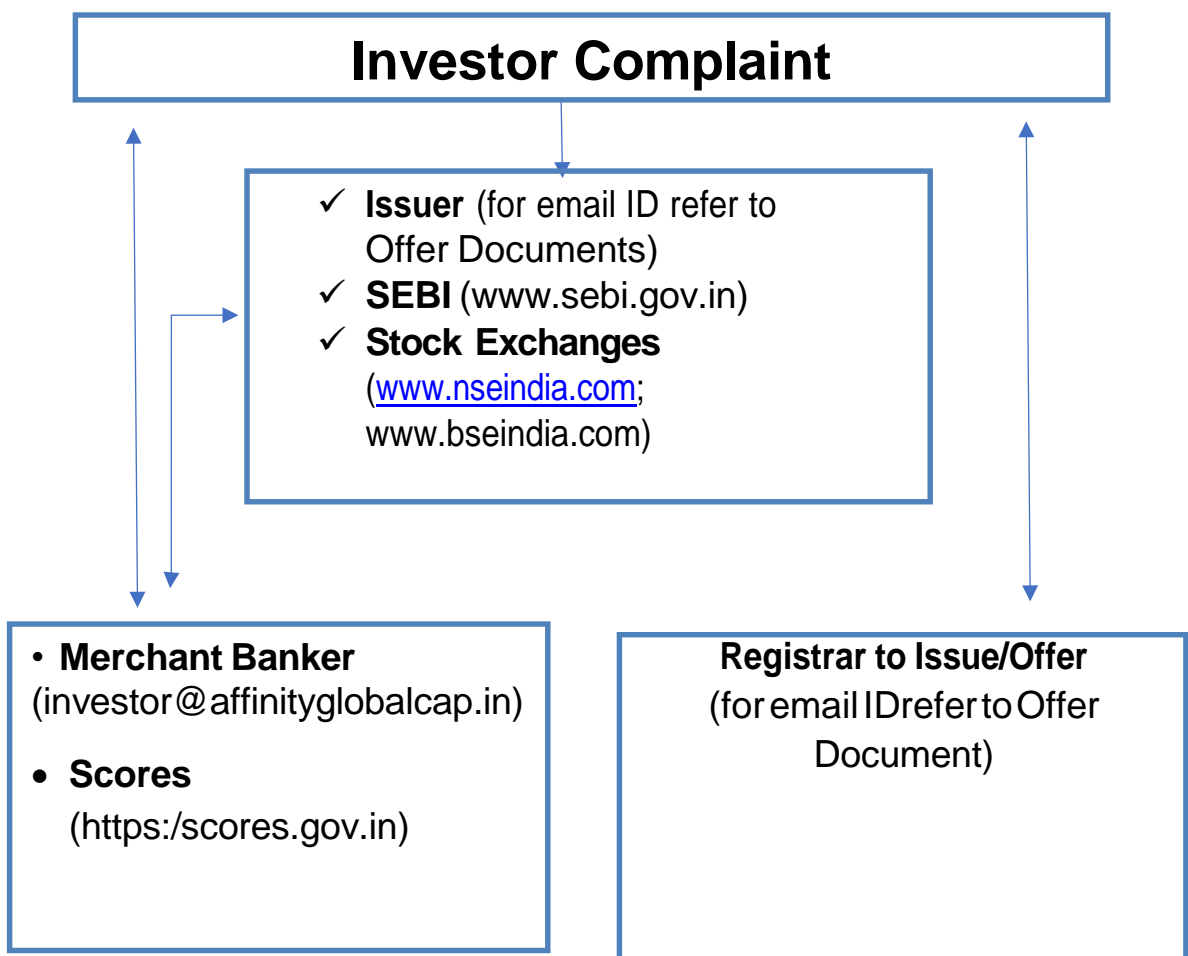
Investor Complaint

✓ **Issuer** (for email ID refer to Offer Documents)
✓ **SEBI** (www.sebi.gov.in)
✓ **Stock Exchanges** (www.nseindia.com; www.bseindia.com)

• **Merchant Banker** (investor@affinityglobalcap.in)
• **Scores** (https:/scores.gov.in)

**Registrar to Issue/Offer**
(for email IDrefer to Offer Document)